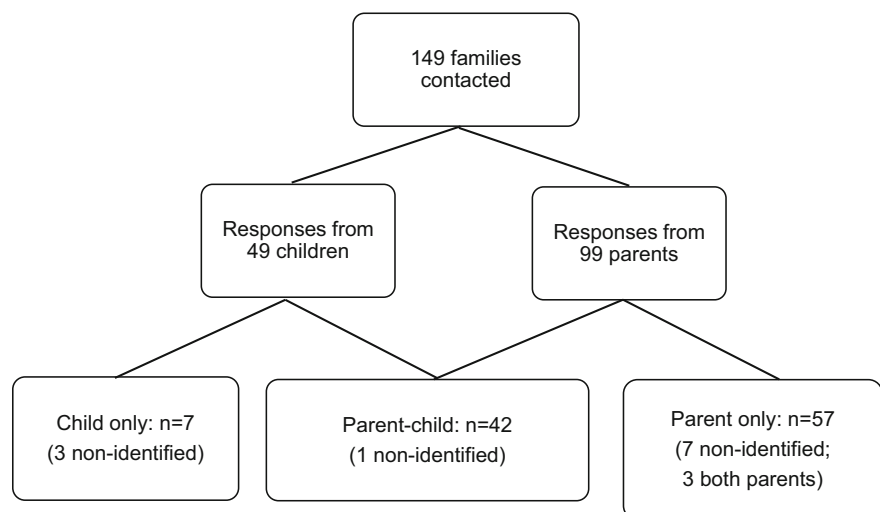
149 families contacted

Responses from 49 children

Responses from 99 parents

Child only: n=7 (3 non-identified)

Parent-child: n=42 (1 non-identified)

Parent only: n=57 (7 non-identified; 3 both parents)